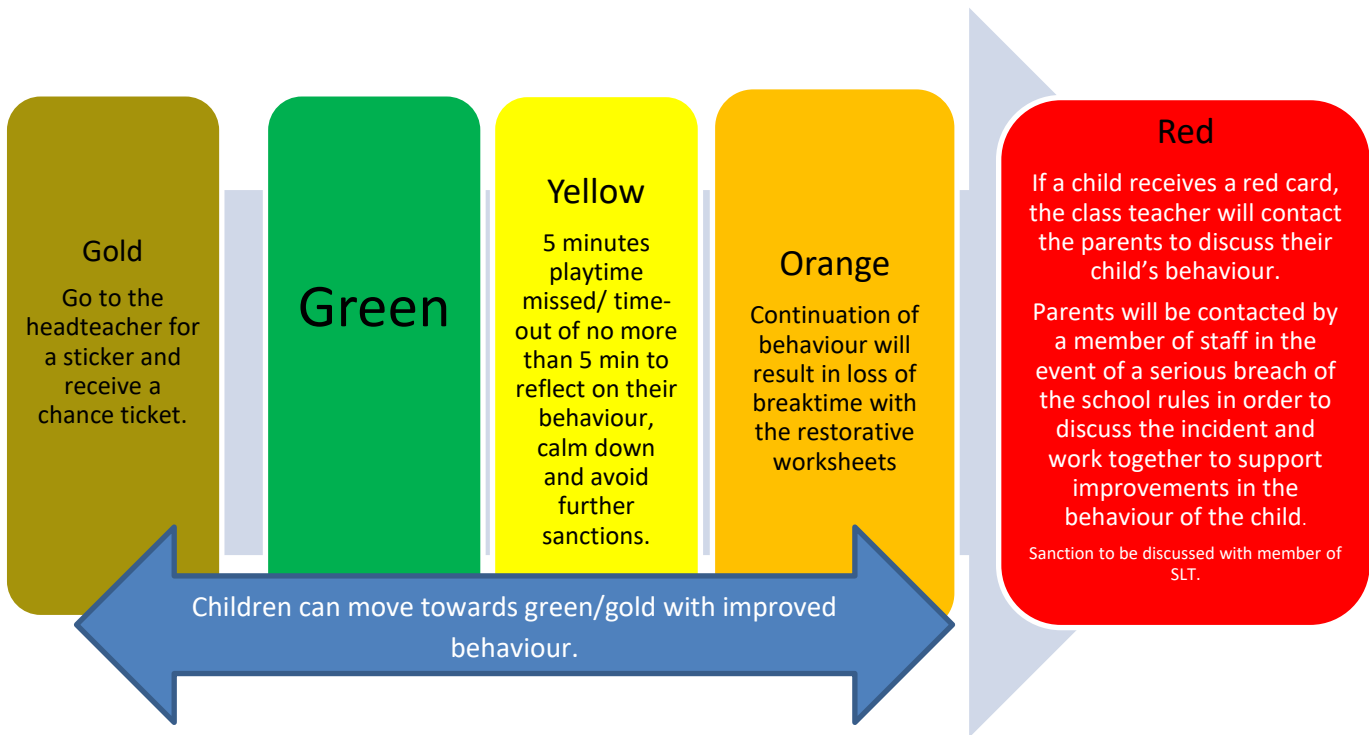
Gold

Go to the headteacher for a sticker and receive a chance ticket.

Green

Yellow

5 minutes playtime missed/ time-out of no more than 5 min to reflect on their behaviour, calm down and avoid further sanctions.

Orange

Continuation of behaviour will result in loss of breaktime with the restorative worksheets

Red

If a child receives a red card, the class teacher will contact the parents to discuss their child's behaviour.

Parents will be contacted by a member of staff in the event of a serious breach of the school rules in order to discuss the incident and work together to support improvements in the behaviour of the child.

Sanction to be discussed with member of SLT.

Children can move towards green/gold with improved behaviour.